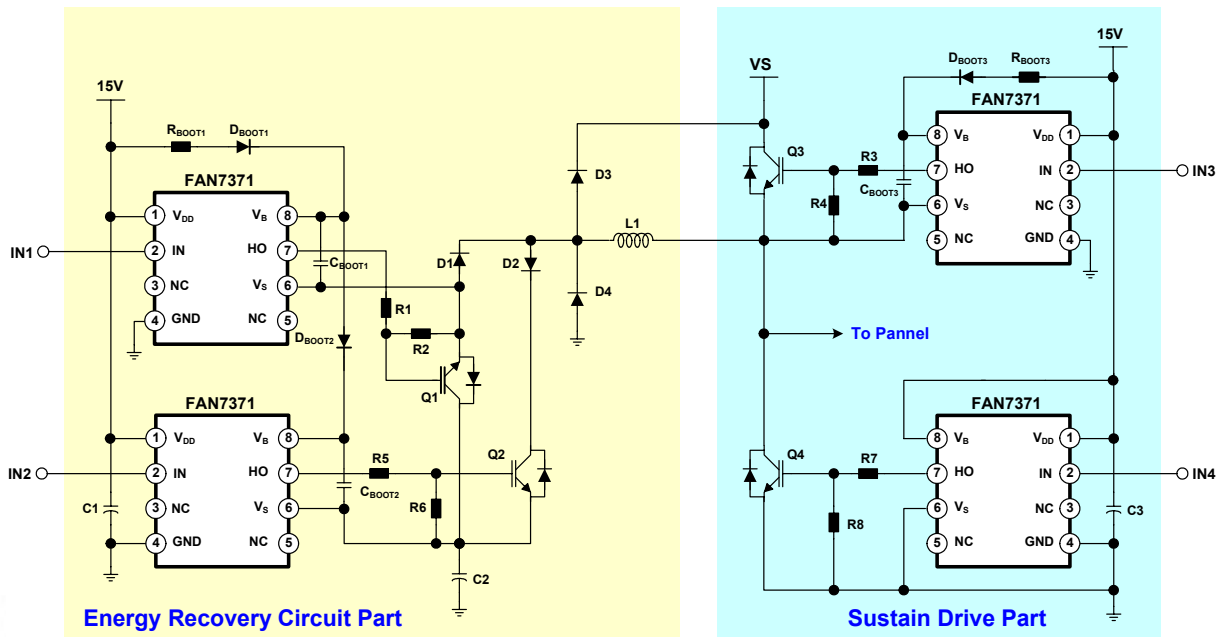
15V

$R_{BOOT1}$ $D_{BOOT1}$

FAN7371

1 $V_{DD}$
2 IN
3 NC
4 GND
8 $V_B$
7 HO
6 $V_S$
5 NC

IN1

$C_{BOOT1}$

$D_{BOOT2}$

R1

R2

D1

D2

D3

D4

L1

Q1

FAN7371

1 $V_{DD}$
2 IN
3 NC
4 GND
8 $V_B$
7 HO
6 $V_S$
5 NC

IN2

C1

R5

$C_{BOOT2}$

R6

Q2

C2

Energy Recovery Circuit Part

VS

$D_{BOOT3}$ $R_{BOOT3}$

15V

FAN7371

8 $V_B$
7 HO
6 $V_S$
5 NC
1 $V_{DD}$
2 IN
3 NC
4 GND

Q3

R3

$C_{BOOT3}$

R4

IN3

To Pannel

FAN7371

8 $V_B$
7 HO
6 $V_S$
5 NC
1 $V_{DD}$
2 IN
3 NC
4 GND

Q4

R7

R8

IN4

C3

Sustain Drive Part